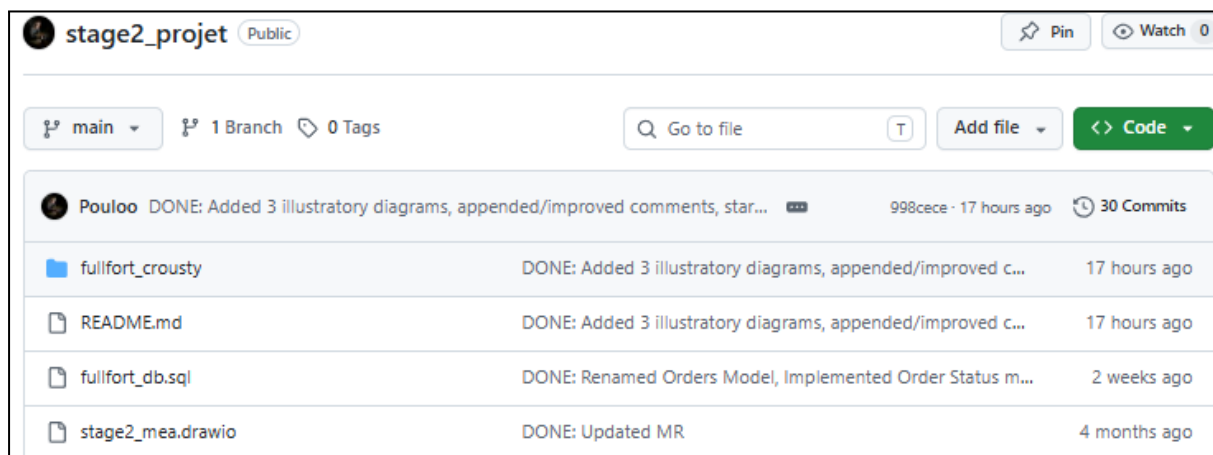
stage2_projet Public

Pin Watch 0

main 1 Branch 0 Tags Go to file T Add file Code

Pouloo DONE: Added 3 illustratory diagrams, appended/improved comments, star... 998cece · 17 hours ago 30 Commits

| | | |
|---|---|---|
| fullfort_crousty | DONE: Added 3 illustratory diagrams, appended/improved c... | 17 hours ago |
| README.md | DONE: Added 3 illustratory diagrams, appended/improved c... | 17 hours ago |
| fullfort_db.sql | DONE: Renamed Orders Model, Implemented Order Status m... | 2 weeks ago |
| stage2_mea.drawio | DONE: Updated MR | 4 months ago |